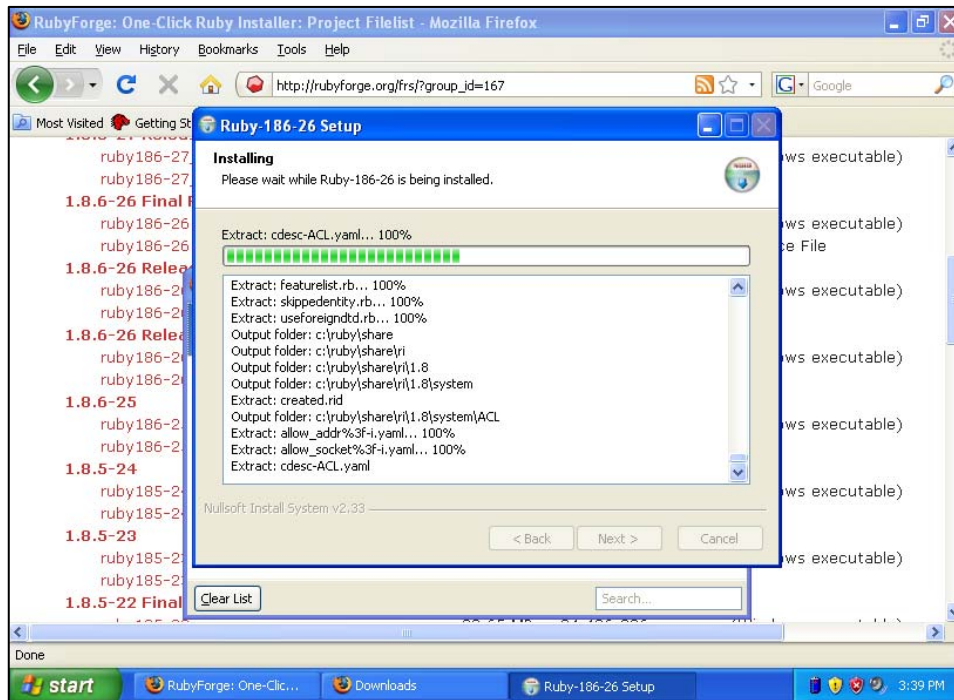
RubyForge: One-Click Ruby Installer: Project Filelist - Mozilla Firefox

File Edit View History Bookmarks Tools Help

http://rubyforge.org/frs/?group_id=167

Google

Most Visited Getting St

Ruby-186-26 Setup

Installing
Please wait while Ruby-186-26 is being installed.

Extract: cdesc-ACL.yaml... 100%

Extract: featurelist.rb... 100%
Extract: skippedentity.rb... 100%
Extract: useforeigndtd.rb... 100%
Output folder: c:\ruby\share
Output folder: c:\ruby\share\ri
Output folder: c:\ruby\share\ri\1.8
Output folder: c:\ruby\share\ri\1.8\system
Extract: created.rid
Output folder: c:\ruby\share\ri\1.8\system\ACL
Extract: allow_addr%3f-i.yaml... 100%
Extract: allow_socket%3f-i.yaml... 100%
Extract: cdesc-ACL.yaml

Nullsoft Install System v2.33

< Back Next > Cancel

ruby186-27
ruby186-27
1.8.6-26 Final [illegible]
ruby186-26
ruby186-26
1.8.6-26 Relea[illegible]
ruby186-2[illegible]
ruby186-2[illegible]
1.8.6-26 Relea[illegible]
ruby186-2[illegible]
ruby186-2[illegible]
1.8.6-25
ruby186-2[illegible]
ruby186-2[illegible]
1.8.5-24
ruby185-2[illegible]
ruby185-2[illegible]
1.8.5-23
ruby185-2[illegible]
ruby185-2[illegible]
1.8.5-22 Final

ws executable)
ws executable)
e File
ws executable)
ws executable)
ws executable)
ws executable)
ws executable)

Clear List

Search...

Done

start RubyForge: One-Clic... Downloads Ruby-186-26 Setup 3:39 PM